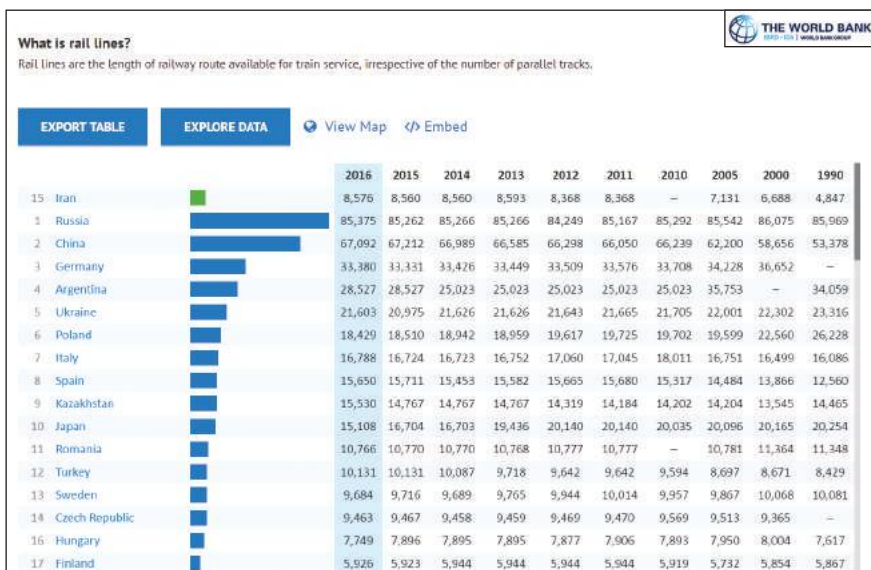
THE WORLD BANK
IBRD · IDA | WORLD BANK GROUP

What is rail lines?

Rail lines are the length of railway route available for train service, irrespective of the number of parallel tracks.

EXPORT TABLE   EXPLORE DATA   View Map   </> Embed

| | | 2016 | 2015 | 2014 | 2013 | 2012 | 2011 | 2010 | 2005 | 2000 | 1990 |
|---|---|---|---|---|---|---|---|---|---|---|---|
| 15 | Iran | 8,576 | 8,560 | 8,560 | 8,593 | 8,368 | 8,368 | – | 7,131 | 6,688 | 4,847 |
| 1 | Russia | 85,375 | 85,262 | 85,266 | 85,266 | 84,249 | 85,167 | 85,292 | 85,542 | 86,075 | 85,969 |
| 2 | China | 67,092 | 67,212 | 66,989 | 66,585 | 66,298 | 66,050 | 66,239 | 62,200 | 58,656 | 53,378 |
| 3 | Germany | 33,380 | 33,331 | 33,426 | 33,449 | 33,509 | 33,576 | 33,708 | 34,228 | 36,652 | – |
| 4 | Argentina | 28,527 | 28,527 | 25,023 | 25,023 | 25,023 | 25,023 | 25,023 | 35,753 | – | 34,059 |
| 5 | Ukraine | 21,603 | 20,975 | 21,626 | 21,626 | 21,643 | 21,665 | 21,705 | 22,001 | 22,302 | 23,316 |
| 6 | Poland | 18,429 | 18,510 | 18,942 | 18,959 | 19,617 | 19,725 | 19,702 | 19,599 | 22,560 | 26,228 |
| 7 | Italy | 16,788 | 16,724 | 16,723 | 16,752 | 17,060 | 17,045 | 18,011 | 16,751 | 16,499 | 16,086 |
| 8 | Spain | 15,650 | 15,711 | 15,453 | 15,582 | 15,665 | 15,680 | 15,317 | 14,484 | 13,866 | 12,560 |
| 9 | Kazakhstan | 15,530 | 14,767 | 14,767 | 14,767 | 14,319 | 14,184 | 14,202 | 14,204 | 13,545 | 14,465 |
| 10 | Japan | 15,108 | 16,704 | 16,703 | 19,436 | 20,140 | 20,140 | 20,035 | 20,096 | 20,165 | 20,254 |
| 11 | Romania | 10,766 | 10,770 | 10,770 | 10,768 | 10,777 | 10,777 | – | 10,781 | 11,364 | 11,348 |
| 12 | Turkey | 10,131 | 10,131 | 10,087 | 9,718 | 9,642 | 9,642 | 9,594 | 8,697 | 8,671 | 8,429 |
| 13 | Sweden | 9,684 | 9,716 | 9,689 | 9,765 | 9,944 | 10,014 | 9,957 | 9,867 | 10,068 | 10,081 |
| 14 | Czech Republic | 9,463 | 9,467 | 9,458 | 9,459 | 9,469 | 9,470 | 9,569 | 9,513 | 9,365 | – |
| 16 | Hungary | 7,749 | 7,896 | 7,895 | 7,895 | 7,877 | 7,906 | 7,893 | 7,950 | 8,004 | 7,617 |
| 17 | Finland | 5,926 | 5,923 | 5,944 | 5,944 | 5,944 | 5,944 | 5,919 | 5,732 | 5,854 | 5,867 |